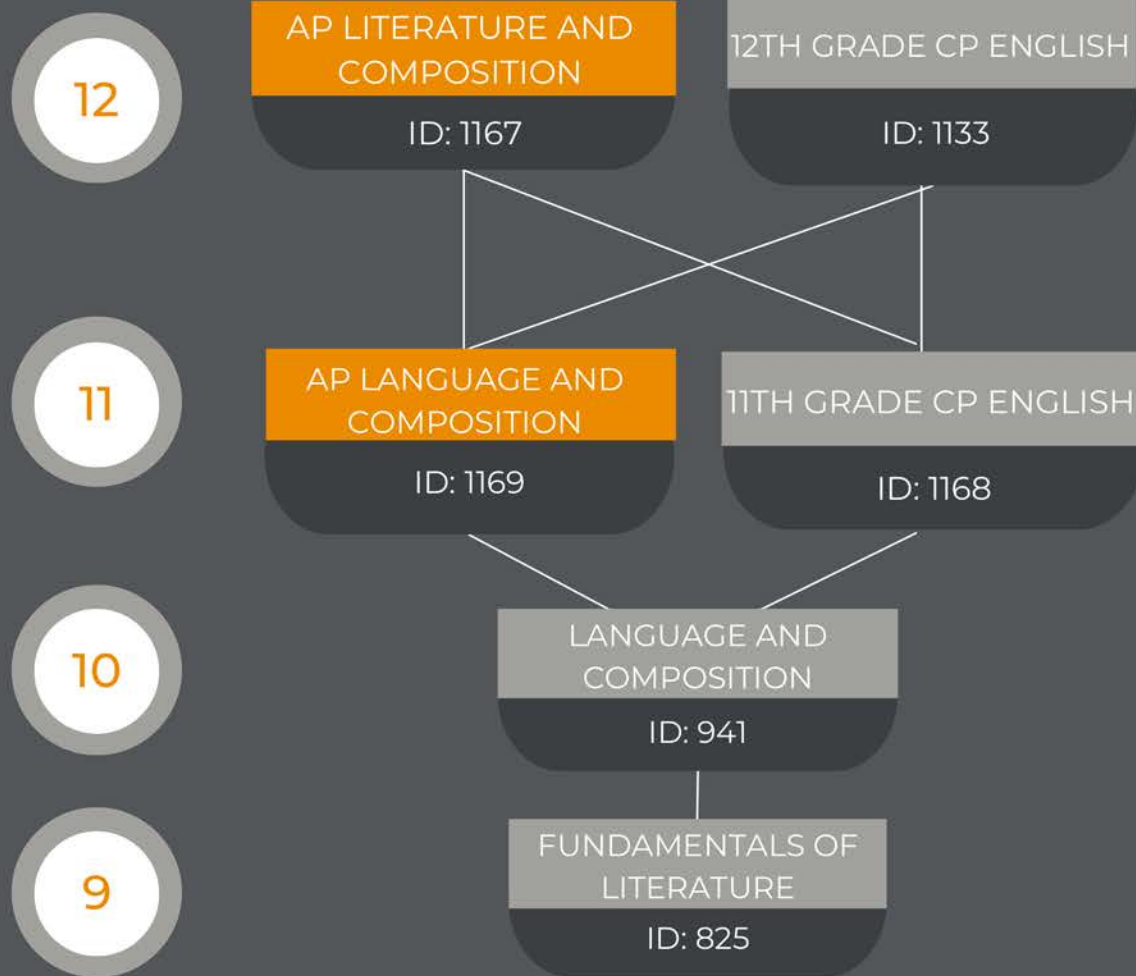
12

AP LITERATURE AND COMPOSITION

ID: 1167

12TH GRADE CP ENGLISH

ID: 1133

11

AP LANGUAGE AND COMPOSITION

ID: 1169

11TH GRADE CP ENGLISH

ID: 1168

10

LANGUAGE AND COMPOSITION

ID: 941

9

FUNDAMENTALS OF LITERATURE

ID: 825